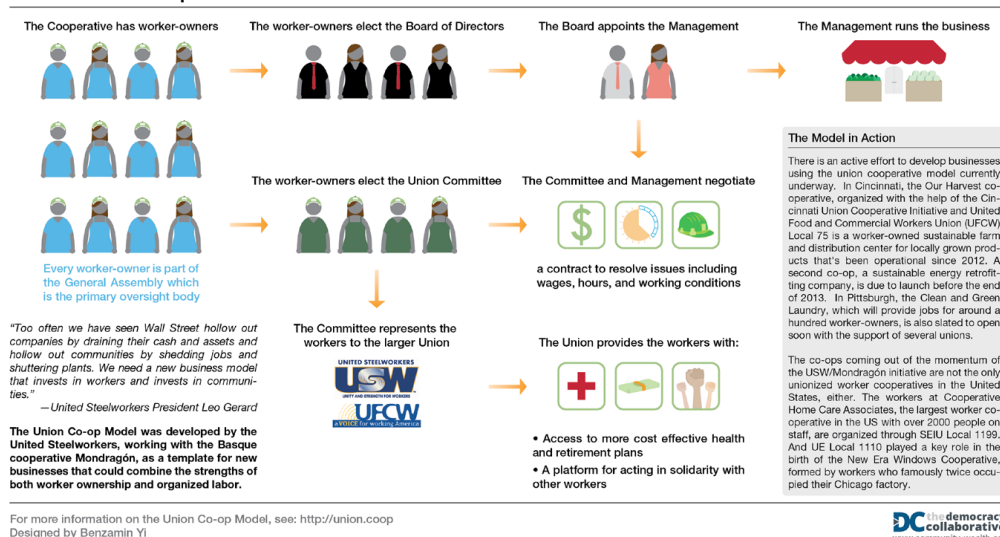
The Cooperative has worker-owners

The worker-owners elect the Board of Directors

The Board appoints the Management

The Management runs the business

Every worker-owner is part of the General Assembly which is the primary oversight body

The worker-owners elect the Union Committee

The Committee and Management negotiate

a contract to resolve issues including wages, hours, and working conditions

The Committee represents the workers to the larger Union

The Union provides the workers with:

• Access to more cost effective health and retirement plans

• A platform for acting in solidarity with other workers

UNITED STEELWORKERS USW UNITY AND STRENGTH FOR WORKERS

UFCW a VOICE for working America

"Too often we have seen Wall Street hollow out companies by draining their cash and assets and hollow out communities by shedding jobs and shuttering plants. We need a new business model that invests in workers and invests in communities."

—United Steelworkers President Leo Gerard

The Union Co-op Model was developed by the United Steelworkers, working with the Basque cooperative Mondragón, as a template for new businesses that could combine the strengths of both worker ownership and organized labor.

The Model in Action

There is an active effort to develop businesses using the union cooperative model currently underway. In Cincinnati, the Our Harvest cooperative, organized with the help of the Cincinnati Union Cooperative Initiative and United Food and Commercial Workers Union (UFCW) Local 75 is a worker-owned sustainable farm and distribution center for locally grown products that's been operational since 2012. A second co-op, a sustainable energy retrofitting company, is due to launch before the end of 2013. In Pittsburgh, the Clean and Green Laundry, which will provide jobs for around a hundred worker-owners, is also slated to open soon with the support of several unions.

The co-ops coming out of the momentum of the USW/Mondragón initiative are not the only unionized worker cooperatives in the United States, either. The workers at Cooperative Home Care Associates, the largest worker cooperative in the US with over 2000 people on staff, are organized through SEIU Local 1199. And UE Local 1110 played a key role in the birth of the New Era Windows Cooperative, formed by workers who famously twice occupied their Chicago factory.

For more information on the Union Co-op Model, see: http://union.coop
Designed by Benzamin Yi

DC the democracy collaborative